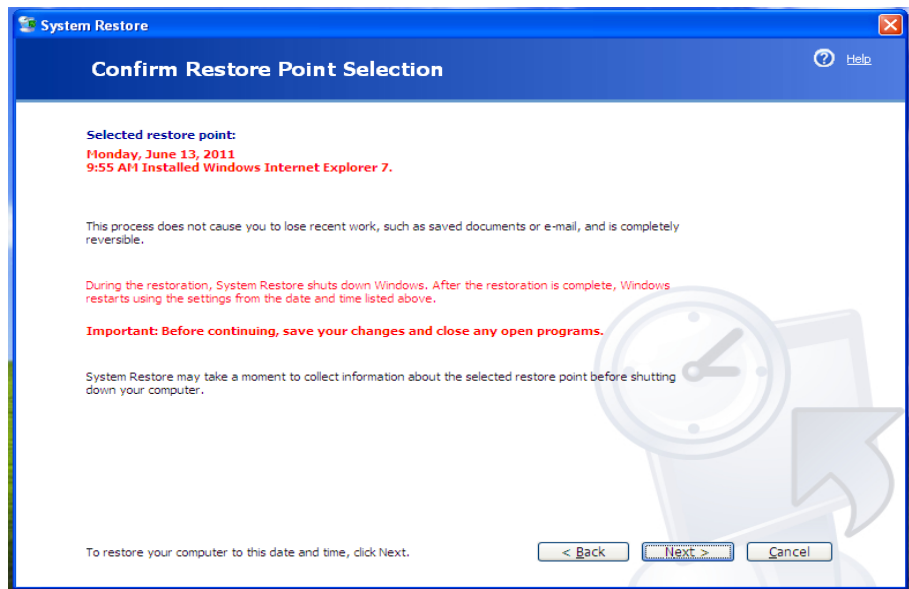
System Restore

Confirm Restore Point Selection

Help

Selected restore point:
Monday, June 13, 2011
9:55 AM Installed Windows Internet Explorer 7.

This process does not cause you to lose recent work, such as saved documents or e-mail, and is completely reversible.

During the restoration, System Restore shuts down Windows. After the restoration is complete, Windows restarts using the settings from the date and time listed above.

Important: Before continuing, save your changes and close any open programs.

System Restore may take a moment to collect information about the selected restore point before shutting down your computer.

To restore your computer to this date and time, click Next.

< Back

Next >

Cancel